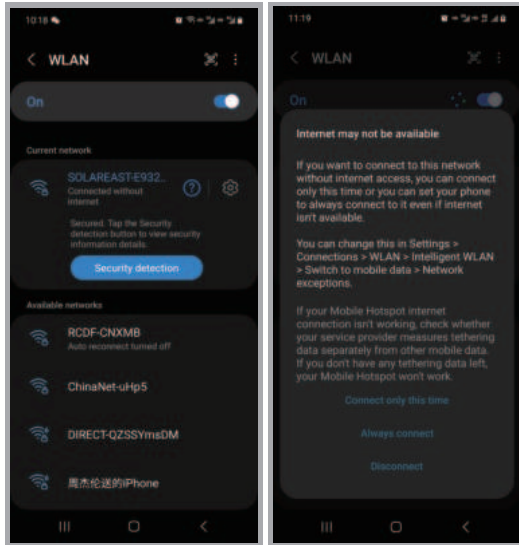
10:18

WLAN

On

Current network

SOLAREAST-E932...
Connected without internet

Secured. Tap the Security detection button to view security information details.

Security detection

Available networks

RCDF-CNXMB
Auto reconnect turned off

ChinaNet-uHp5

DIRECT-QZSSYmsDM

周杰伦送的iPhone

11:19

WLAN

On

Internet may not be available

If you want to connect to this network without internet access, you can connect only this time or you can set your phone to always connect to it even if internet isn't available.

You can change this in Settings > Connections > WLAN > Intelligent WLAN > Switch to mobile data > Network exceptions.

If your Mobile Hotspot internet connection isn't working, check whether your service provider measures tethering data separately from other mobile data. If you don't have any tethering data left, your Mobile Hotspot won't work.

Connect only this time

Always connect

Disconnect